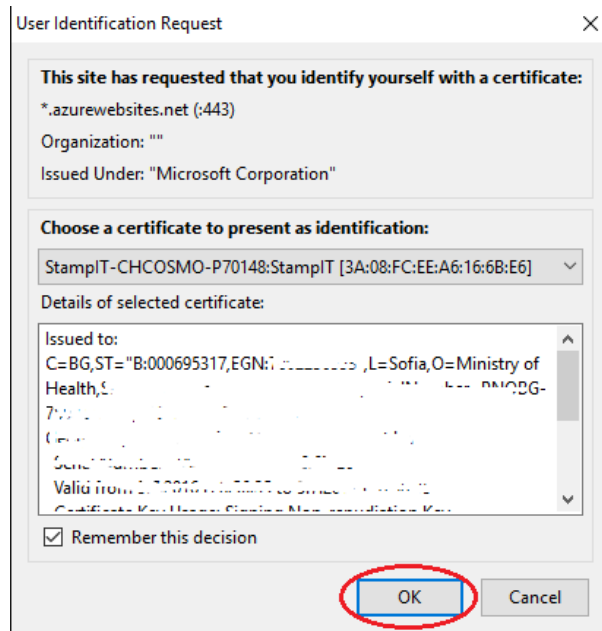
User Identification Request

This site has requested that you identify yourself with a certificate:

*.azurewebsites.net (:443)

Organization: ""

Issued Under: "Microsoft Corporation"

Choose a certificate to present as identification:

StampIT-CHCOSMO-P70148:StampIT [3A:08:FC:EE:A6:16:6B:E6]

Details of selected certificate:

Issued to:
C=BG,ST="B:000695317,EGN:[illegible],L=Sofia,O=Ministry of Health,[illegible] PNOBG-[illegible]
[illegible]
Serial Number: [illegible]
Valid from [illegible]
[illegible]

Remember this decision

OK

Cancel